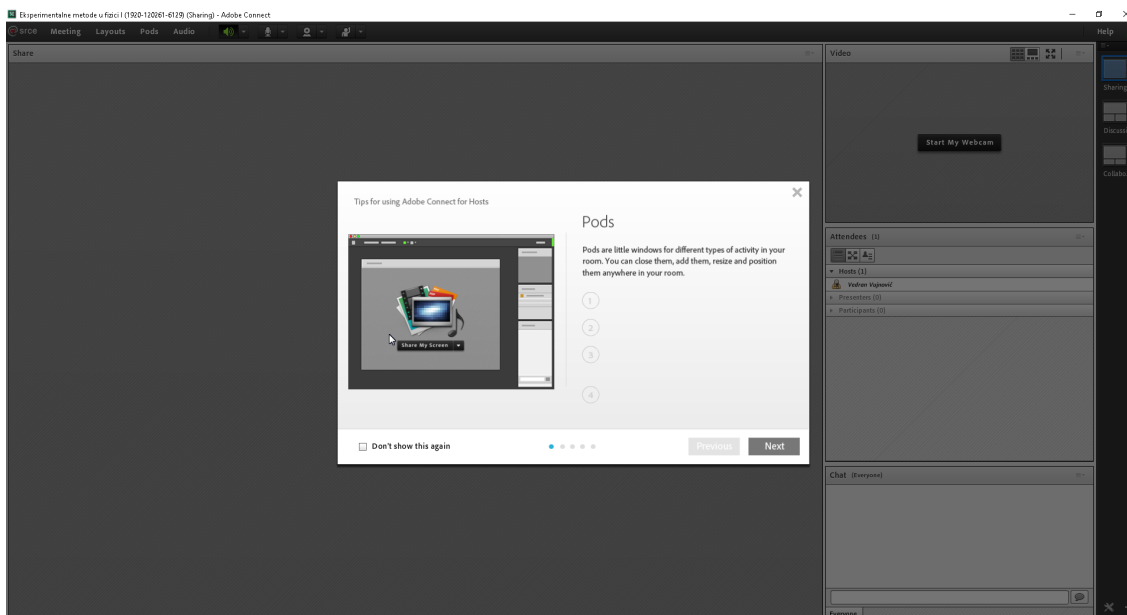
Eksperimentalne metode u fizici I (1920-120261-6129) (Sharing) - Adobe Connect

srce Meeting Layouts Pods Audio

Help

Share

Video

Start My Webcam

Sharing

Discuss

Collabo

Tips for using Adobe Connect for Hosts

Pods

Pods are little windows for different types of activity in your room. You can close them, add them, resize and position them anywhere in your room.

Share My Screen

1

2

3

4

Don't show this again

Previous

Next

Attendees (1)

Hosts (1)

Vedran Vujnović

Presenters (0)

Participants (0)

Chat (Everyone)

Everyone